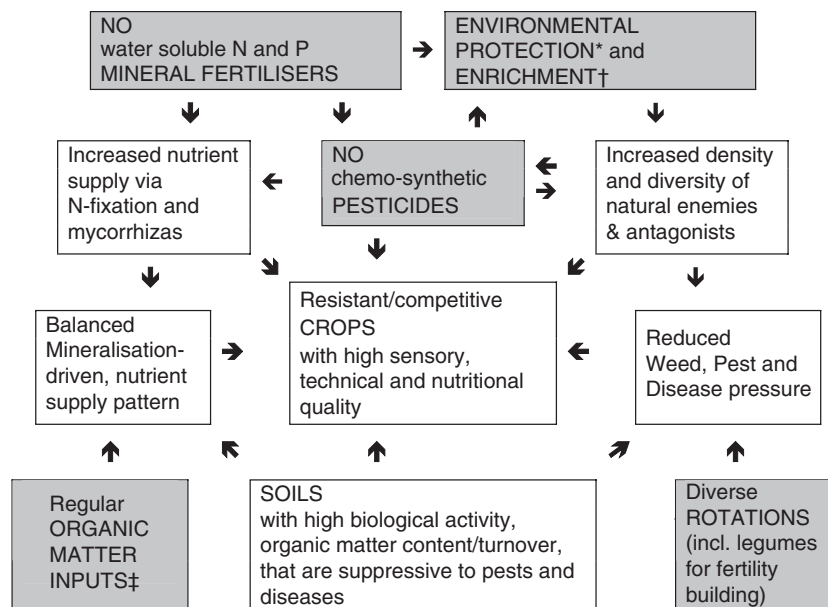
NO
water soluble N and P
MINERAL FERTILISERS

ENVIRONMENTAL
PROTECTION* and
ENRICHMENT†

Increased nutrient supply via N-fixation and mycorrhizas

NO
chemo-synthetic
PESTICIDES

Increased density and diversity of natural enemies & antagonists

Balanced Mineralisation-driven, nutrient supply pattern

Resistant/competitive
CROPS
with high sensory, technical and nutritional quality

Reduced Weed, Pest and Disease pressure

Regular
ORGANIC
MATTER
INPUTS‡

SOILS
with high biological activity, organic matter content/turnover, that are suppressive to pests and diseases

Diverse
ROTATIONS
(incl. legumes for fertility building)